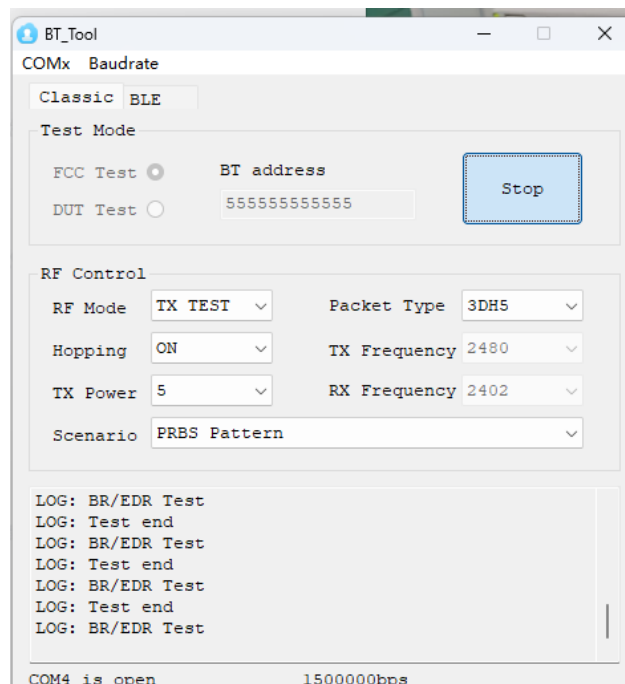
BT_Tool

COMx Baudrate

Classic BLE

Test Mode

FCC Test

DUT Test

BT address

555555555555

Stop

RF Control

RF Mode TX TEST

Packet Type 3DH5

Hopping ON

TX Frequency 2480

TX Power 5

RX Frequency 2402

Scenario PRBS Pattern

LOG: BR/EDR Test
LOG: Test end
LOG: BR/EDR Test
LOG: Test end
LOG: BR/EDR Test
LOG: Test end
LOG: BR/EDR Test

COM4 is open 1500000bps